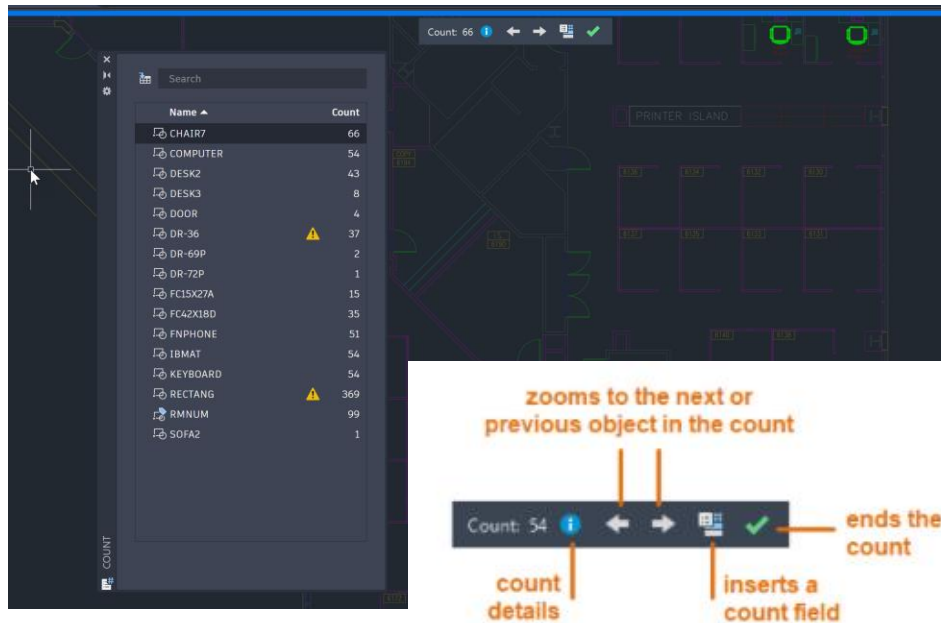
Count: 66

Search

| Name ▲ | Count |
|---|---|
| CHAIR7 | 66 |
| COMPUTER | 54 |
| DESK2 | 43 |
| DESK3 | 8 |
| DOOR | 4 |
| DR-36 | 37 |
| DR-69P | 2 |
| DR-72P | 1 |
| FC15X27A | 15 |
| FC42X18D | 35 |
| FNPHONE | 51 |
| IBMAT | 54 |
| KEYBOARD | 54 |
| RECTANG | 369 |
| RMNUM | 99 |
| SOFA2 | 1 |

COUNT

PRINTER ISLAND

zooms to the next or previous object in the count

Count: 54

ends the count

count details

inserts a count field